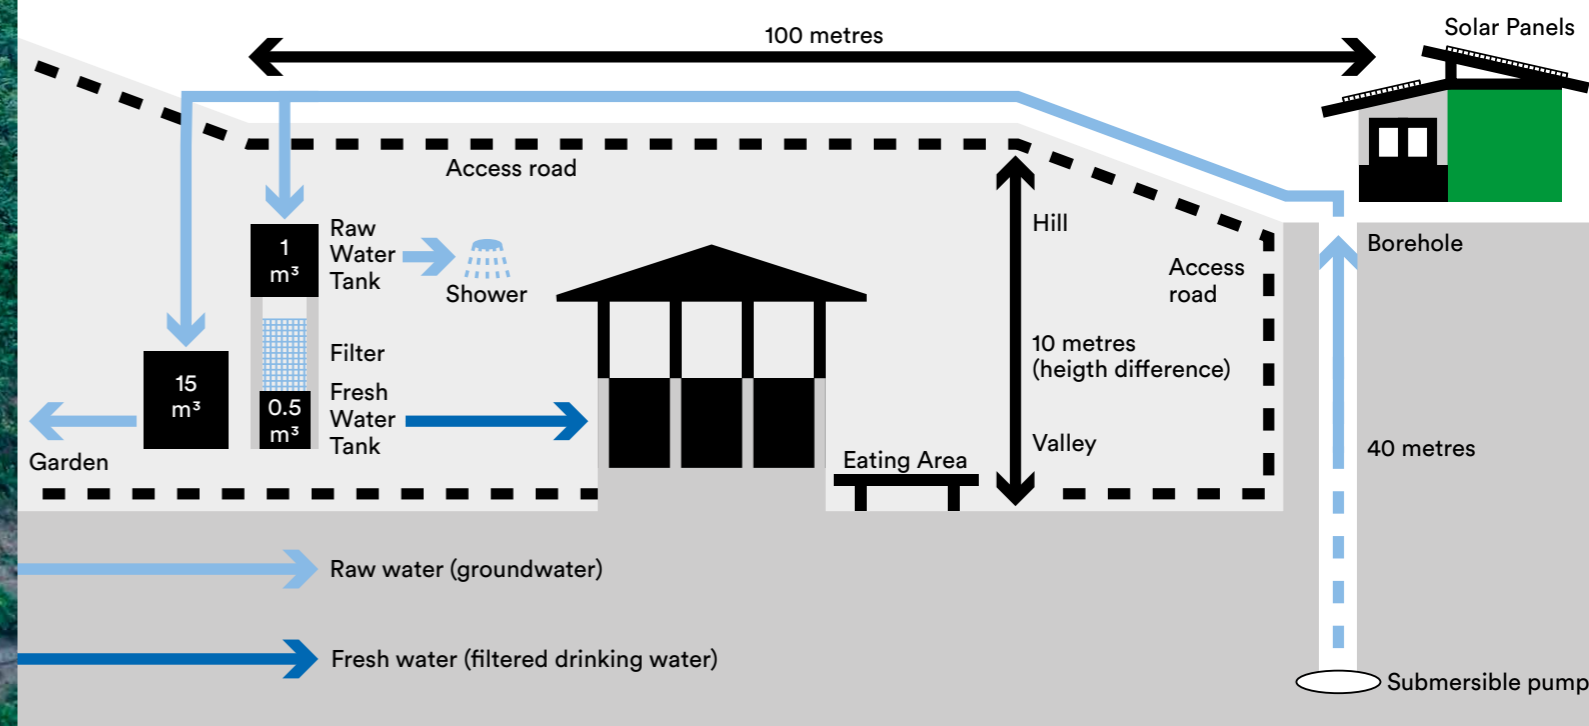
100 metres

Solar Panels

Access road

Raw Water Tank

1 m³

Shower

Filter

Fresh Water Tank

0.5 m³

15 m³

Garden

Hill

10 metres (heigth difference)

Valley

Access road

Eating Area

Borehole

40 metres

Submersible pump

Raw water (groundwater)

Fresh water (filtered drinking water)